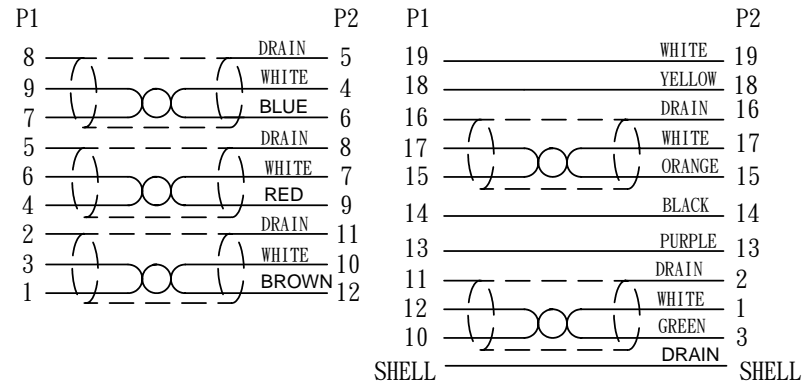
P1 P2

8 DRAIN 5
9 WHITE 4
7 BLUE 6
5 DRAIN 8
6 WHITE 7
4 RED 9
2 DRAIN 11
3 WHITE 10
1 BROWN 12

P1 P2

19 WHITE 19
18 YELLOW 18
16 DRAIN 16
17 WHITE 17
15 ORANGE 15
14 BLACK 14
13 PURPLE 13
11 DRAIN 2
12 WHITE 1
10 GREEN 3
SHELL DRAIN SHELL